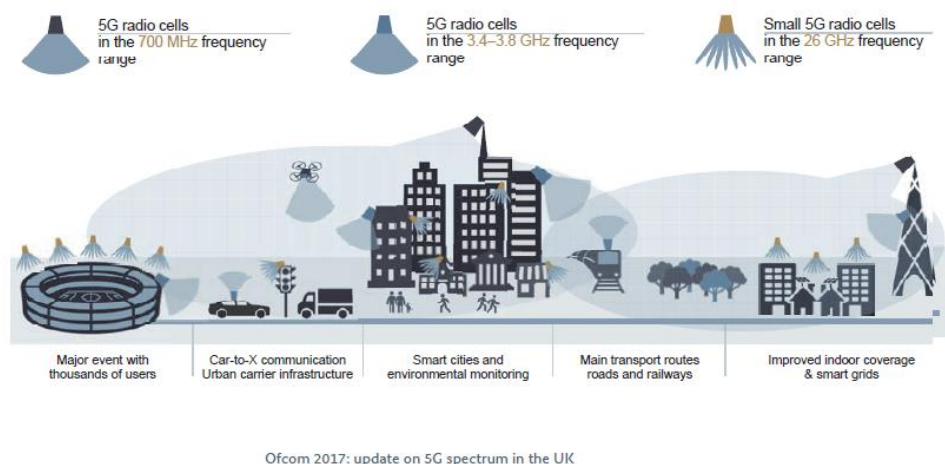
5G radio cells in the 700 MHz frequency range

5G radio cells in the 3.4–3.8 GHz frequency range

Small 5G radio cells in the 26 GHz frequency range

Major event with thousands of users

Car-to-X communication Urban carrier infrastructure

Smart cities and environmental monitoring

Main transport routes roads and railways

Improved indoor coverage & smart grids

Ofcom 2017: update on 5G spectrum in the UK